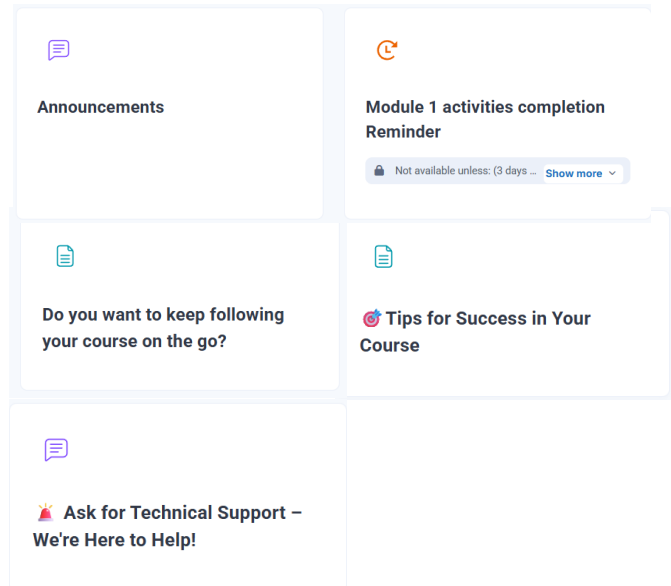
Announcements

Module 1 activities completion Reminder

Not available unless: (3 days ... Show more

Do you want to keep following your course on the go?

🎯 Tips for Success in Your Course

🚨 Ask for Technical Support – We're Here to Help!